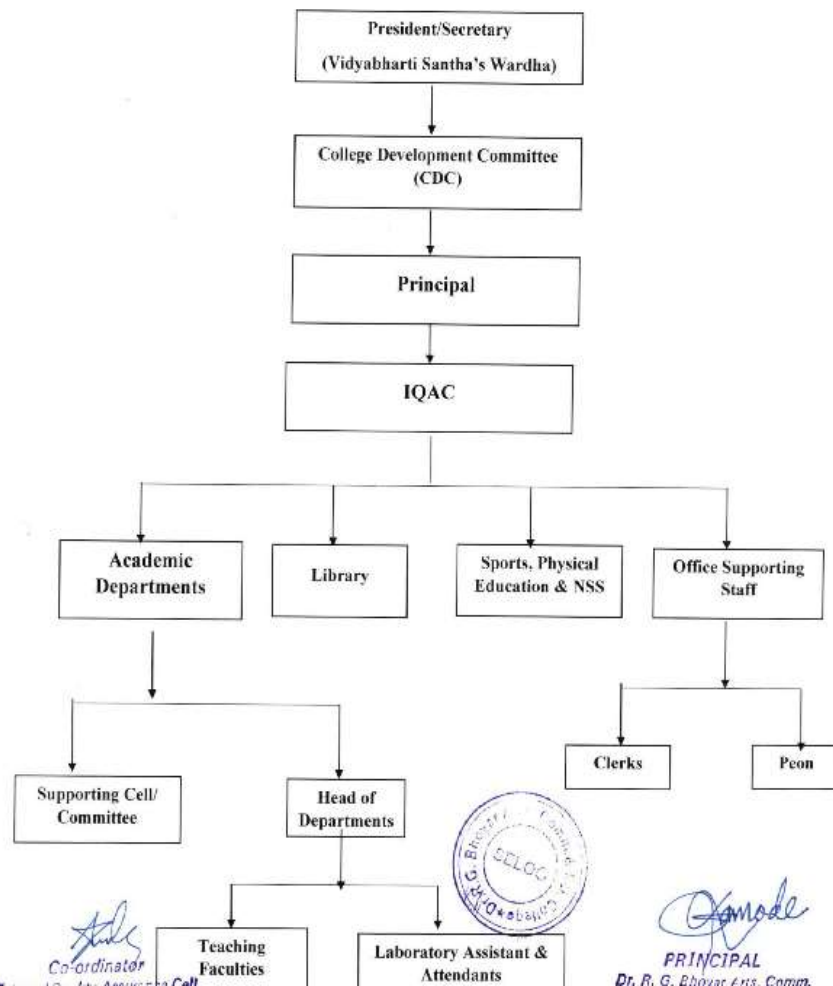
President/Secretary
(Vidyabharti Santha's Wardha)

College Development Committee
(CDC)

Principal

IQAC

Academic Departments

Library

Sports, Physical Education & NSS

Office Supporting Staff

Supporting Cell/ Committee

Head of Departments

Clerks

Peon

Teaching Faculties

Laboratory Assistant & Attendants

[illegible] SELOO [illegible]

Co-ordinator
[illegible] Assurance Cell

PRINCIPAL
Dr. R. G. Bhoyar Arts, Comm. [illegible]